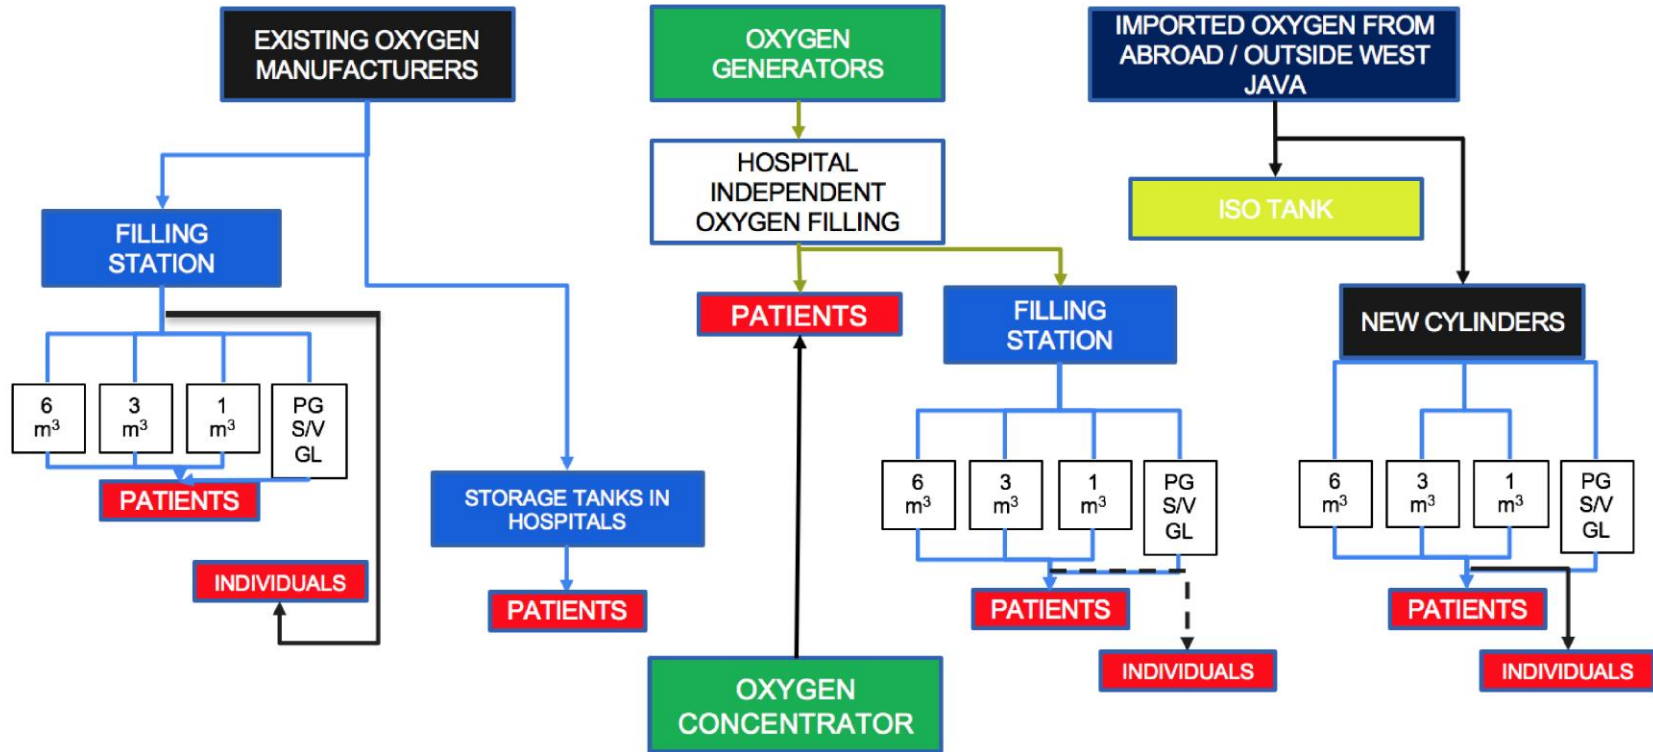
EXISTING OXYGEN MANUFACTURERS

FILLING STATION

6 $m^3$

3 $m^3$

1 $m^3$

PG S/V GL

PATIENTS

INDIVIDUALS

STORAGE TANKS IN HOSPITALS

PATIENTS

OXYGEN GENERATORS

HOSPITAL INDEPENDENT OXYGEN FILLING

PATIENTS

OXYGEN CONCENTRATOR

FILLING STATION

6 $m^3$

3 $m^3$

1 $m^3$

PG S/V GL

PATIENTS

INDIVIDUALS

IMPORTED OXYGEN FROM ABROAD / OUTSIDE WEST JAVA

ISO TANK

NEW CYLINDERS

6 $m^3$

3 $m^3$

1 $m^3$

PG S/V GL

PATIENTS

INDIVIDUALS